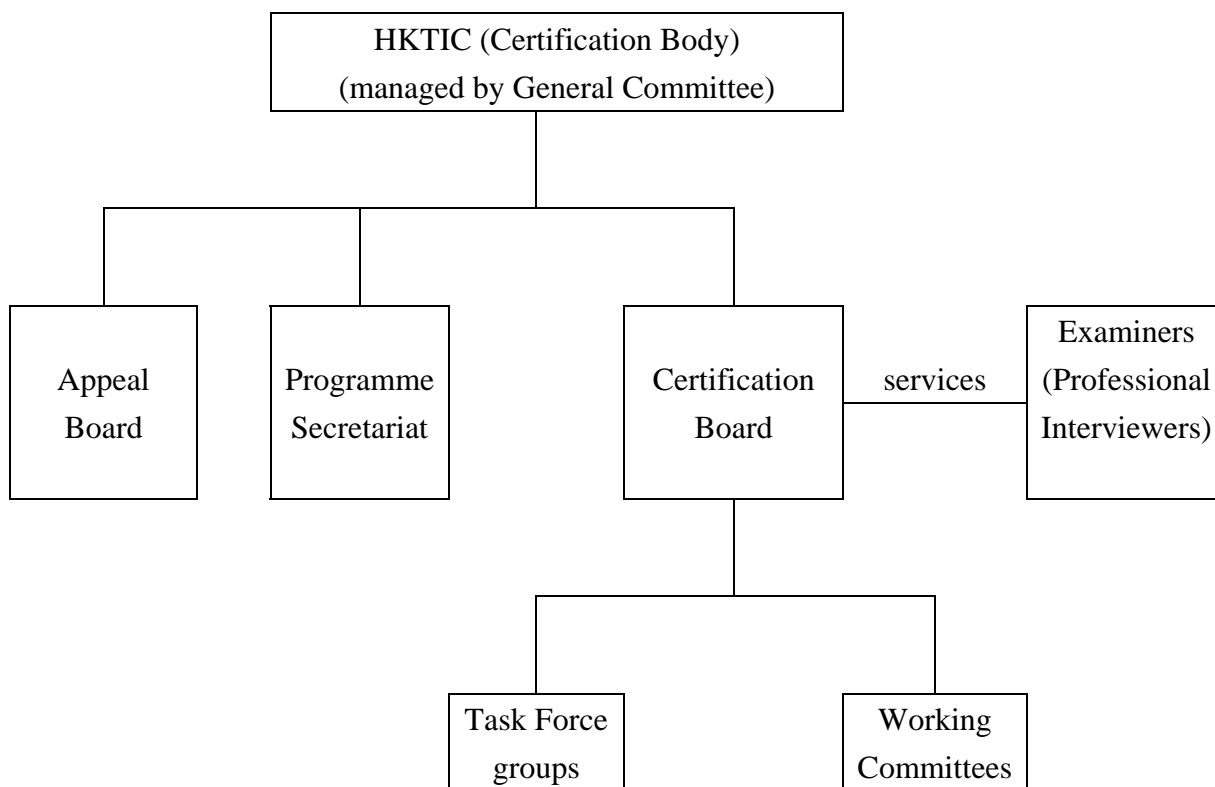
HKTIC (Certification Body)
(managed by General Committee)

Appeal Board

Programme Secretariat

Certification Board

services

Examiners (Professional Interviewers)

Task Force groups

Working Committees